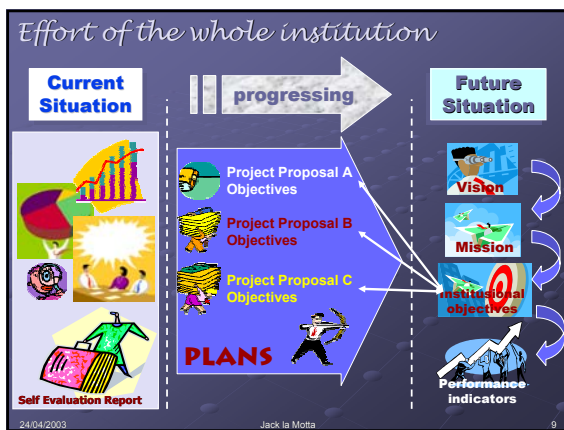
Effort of the whole institution

Current Situation

progressing

Future Situation

Project Proposal A Objectives

Project Proposal B Objectives

Project Proposal C Objectives

PLANS

Vision

Mission

Institutional objectives

Performance indicators

Self Evaluation Report

24/04/2003

Jack la Motta

9